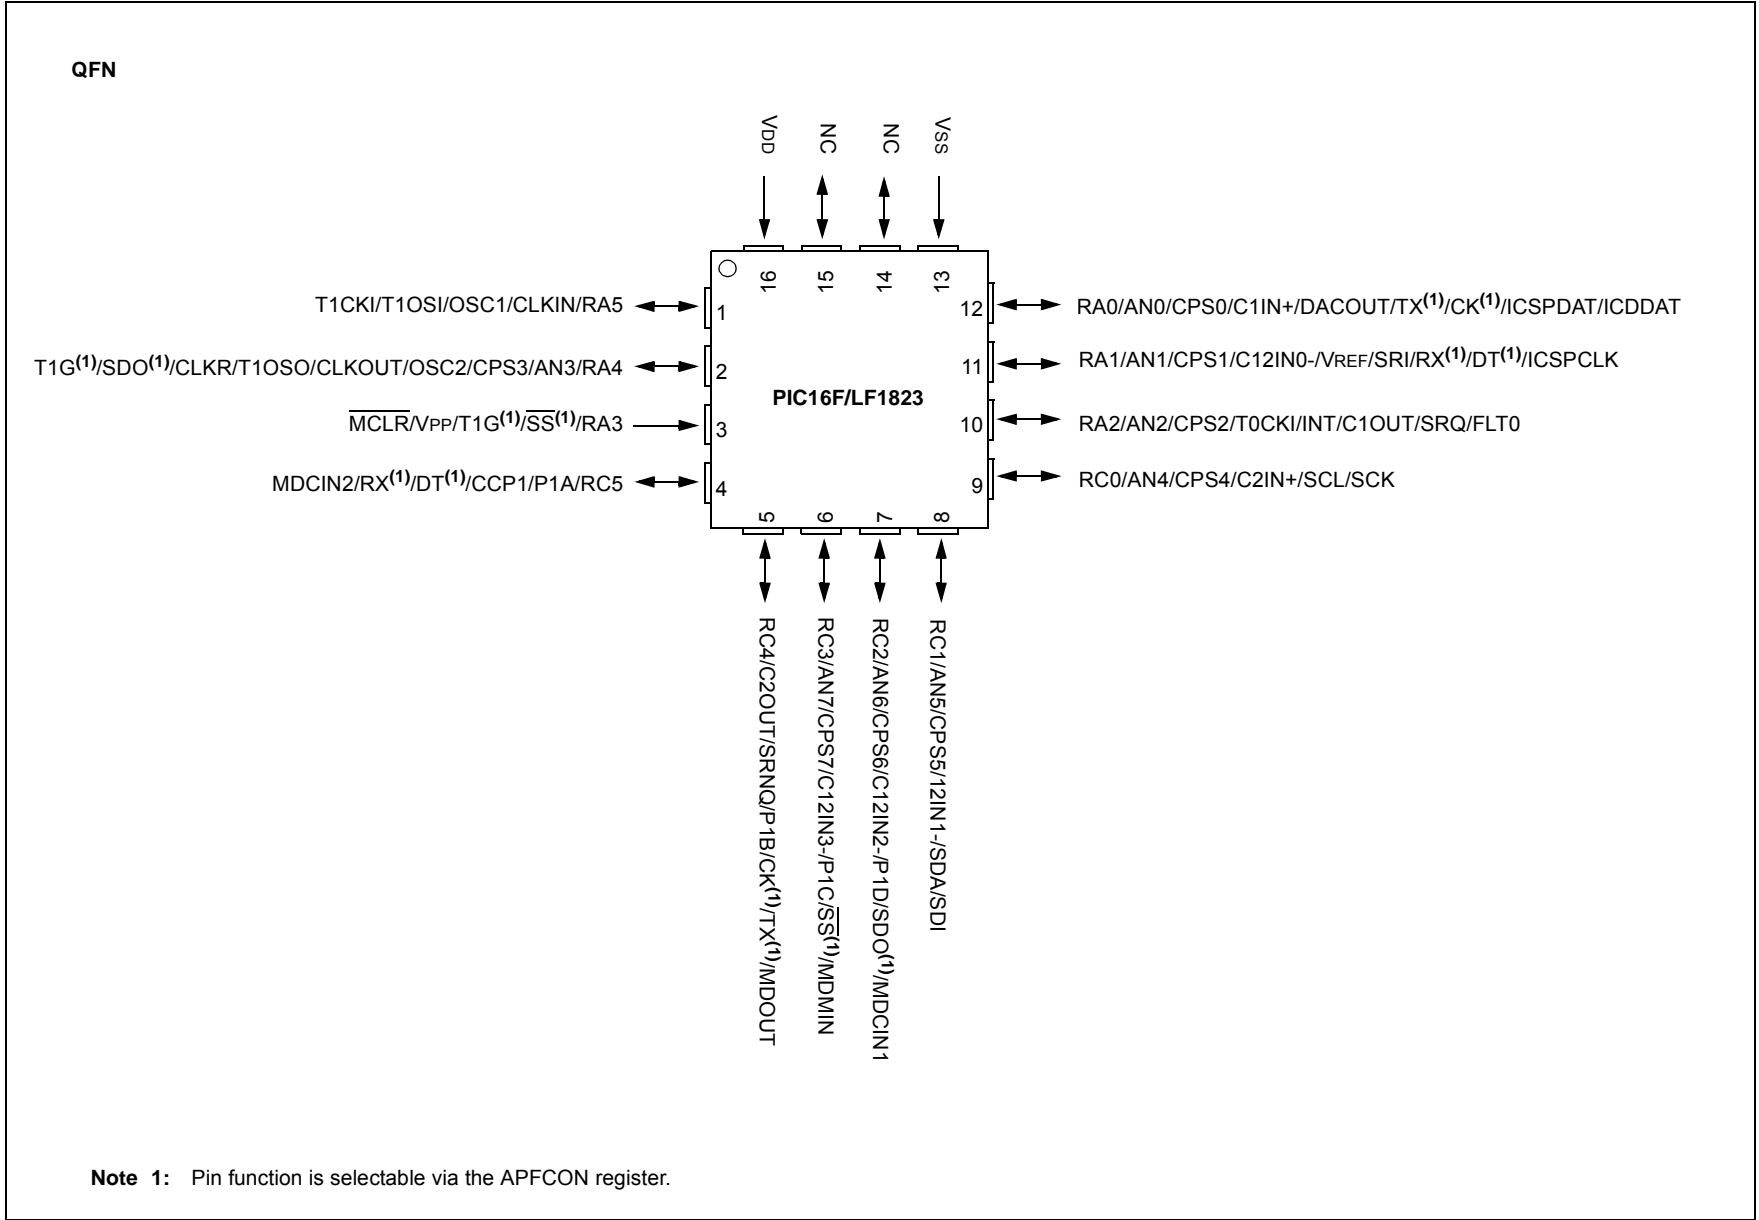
QFN

VDD
NC
NC
VSS

16
15
14
13

T1CKI/T1OSI/OSC1/CLKIN/RA5
1
$T1G^{(1)}/SDO^{(1)}/CLKR/T1OSO/CLKOUT/OSC2/CPS3/AN3/RA4$
2
$\overline{MCLR}/V_{PP}/T1G^{(1)}/\overline{SS}^{(1)}/RA3$
3
$MDCIN2/RX^{(1)}/DT^{(1)}/CCP1/P1A/RC5$
4

PIC16F/LF1823

12
$RA0/AN0/CPS0/C1IN+/DACOUT/TX^{(1)}/CK^{(1)}/ICSPDAT/ICDDAT$
11
$RA1/AN1/CPS1/C12IN0-/V_{REF}/SRI/RX^{(1)}/DT^{(1)}/ICSPCLK$
10
RA2/AN2/CPS2/T0CKI/INT/C1OUT/SRQ/FLT0
9
RC0/AN4/CPS4/C2IN+/SCL/SCK

5
6
7
8

$RC4/C2OUT/SRNQ/P1B/CK^{(1)}/TX^{(1)}/MDOUT$
$RC3/AN7/CPS7/C12IN3-/P1C/\overline{SS}^{(1)}/MDMIN$
$RC2/AN6/CPS6/C12IN2-/P1D/SDO^{(1)}/MDCIN1$
RC1/AN5/CPS5/12IN1-/SDA/SDI

Note 1: Pin function is selectable via the APFCON register.